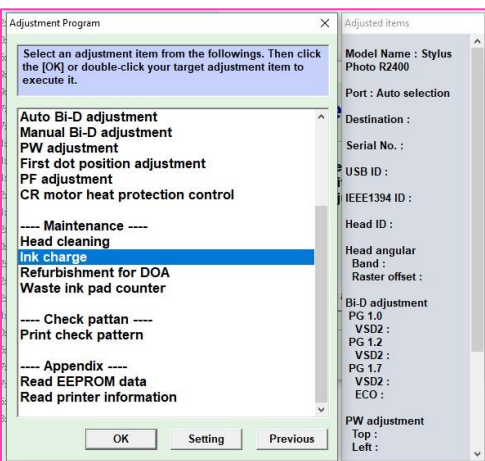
Adjustment Program

Select an adjustment item from the followings. Then click the [OK] or double-click your target adjustment item to execute it.

Auto Bi-D adjustment
Manual Bi-D adjustment
PW adjustment
First dot position adjustment
PF adjustment
CR motor heat protection control

---- Maintenance ----
Head cleaning
Ink charge
Refurbishment for DOA
Waste ink pad counter

---- Check pattan ----
Print check pattern

---- Appendix ----
Read EEPROM data
Read printer information

OK
Setting
Previous

Adjusted items

Model Name : Stylus Photo R2400

Port : Auto selection

Destination :

Serial No. :

USB ID :

IEEE1394 ID :

Head ID :

Head angular
Band :
Raster offset :

Bi-D adjustment
PG 1.0
VSD2 :
PG 1.2
VSD2 :
PG 1.7
VSD2 :
ECO :

PW adjustment
Top :
Left :